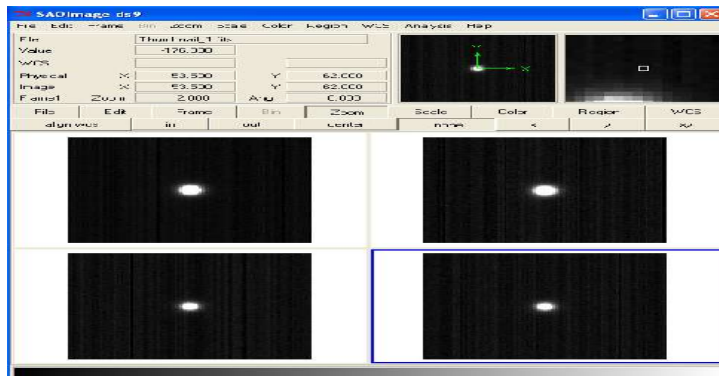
SAOImage ds9

File Edit Frame Bin Zoom Scale Color Region WCS Analysis Help

| File | | Thumbnail_1.fits | | |
|---|---|---|---|---|
| Value | | -176.330 | | |
| WCS | | | | |
| Physical | X | 53.500 | Y | 62.000 |
| Image | X | 53.500 | Y | 62.000 |
| Frame1 | Zoom | 2.000 | Ang | 0.000 |

Y

X

| File | Edit | Frame | Bin | Zoom | Scale | Color | Region | WCS |
|---|---|---|---|---|---|---|---|---|
| align wcs | in | out | center | none | < | > | x/ | |